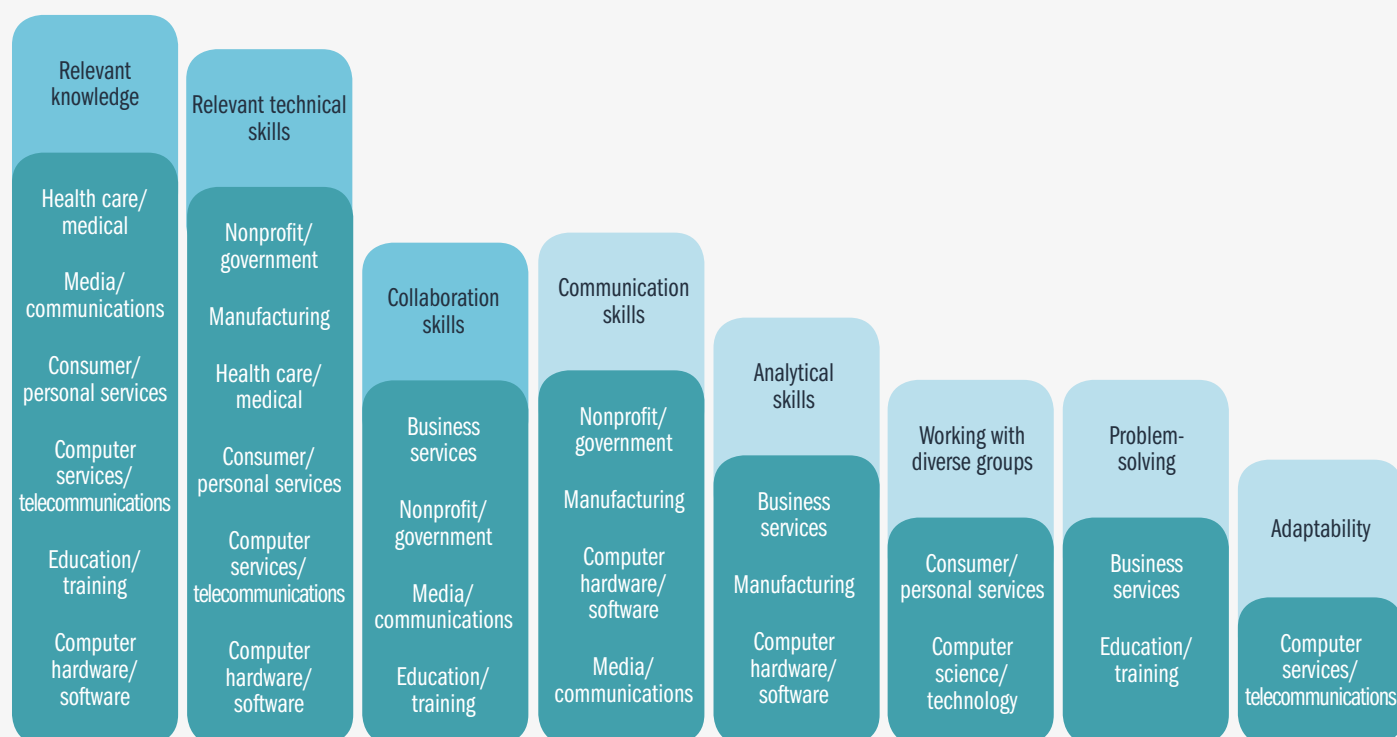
Relevant knowledge

Health care/ medical

Media/ communications

Consumer/ personal services

Computer services/ telecommunications

Education/ training

Computer hardware/ software

Relevant technical skills

Nonprofit/ government

Manufacturing

Health care/ medical

Consumer/ personal services

Computer services/ telecommunications

Computer hardware/ software

Collaboration skills

Business services

Nonprofit/ government

Media/ communications

Education/ training

Communication skills

Nonprofit/ government

Manufacturing

Computer hardware/ software

Media/ communications

Analytical skills

Business services

Manufacturing

Computer hardware/ software

Working with diverse groups

Consumer/ personal services

Computer science/ technology

Problem-solving

Business services

Education/ training

Adaptability

Computer services/ telecommunications